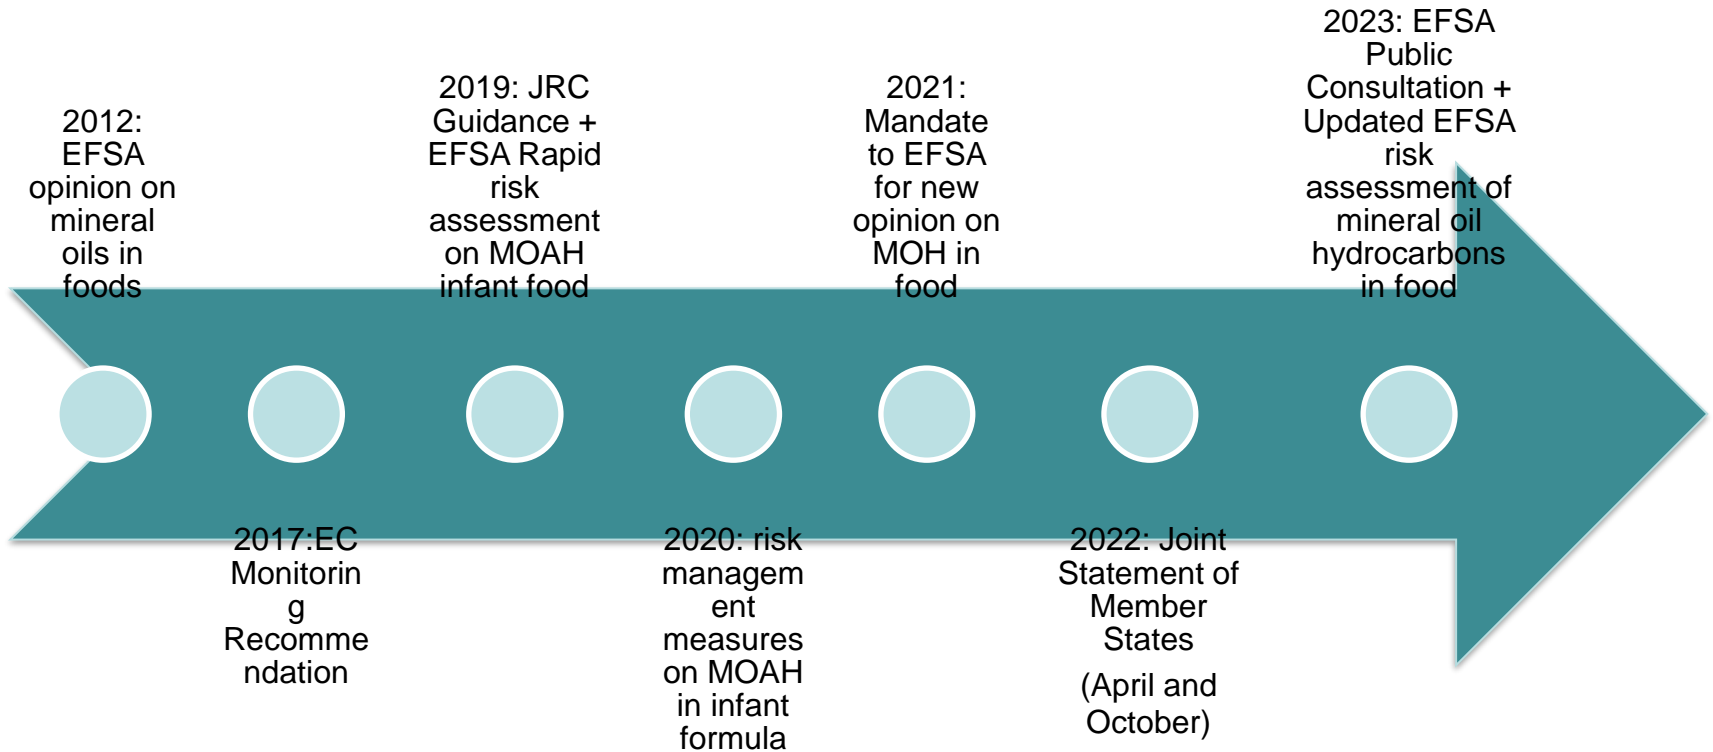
2012: EFSA opinion on mineral oils in foods

2017:EC Monitorin g Recomme ndation

2019: JRC Guidance + EFSA Rapid risk assessment on MOAH infant food

2020: risk managem ent measures on MOAH in infant formula

2021: Mandate to EFSA for new opinion on MOH in food

2022: Joint Statement of Member States

(April and October)

2023: EFSA Public Consultation + Updated EFSA risk assessment of mineral oil hydrocarbons in food